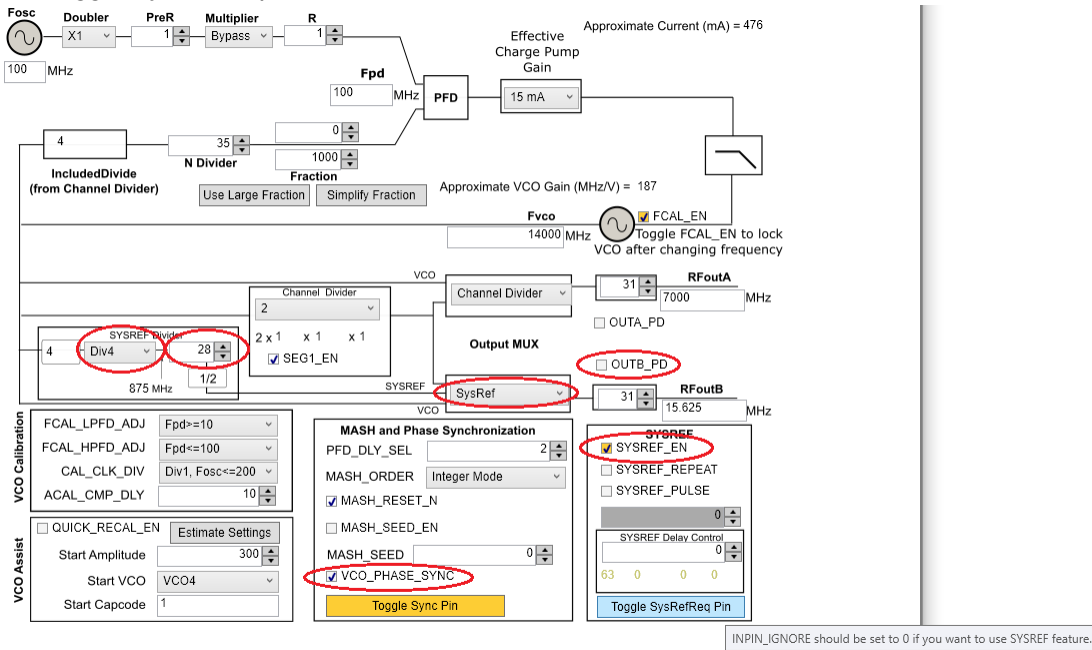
Fosc
Doubler
X1
PreR
1
Multiplier
Bypass
R
1
100 MHz
Approximate Current (mA) = 476
Effective Charge Pump Gain
15 mA
Fpd
100 MHz
PFD
4
IncludedDivide (from Channel Divider)
35
N Divider
0
1000
Fraction
Use Large Fraction
Simplify Fraction
Approximate VCO Gain (MHz/V) = 187
Fvco
14000 MHz
FCAL_EN
Toggle FCAL_EN to lock VCO after changing frequency
VCO
Channel Divider
31
RFoutA
7000 MHz
OUTA_PD
Channel Divider
2
2 x 1 x 1 x 1
SEG1_EN
SYSREF Divider
4
Div4
28
875 MHz
1/2
Output MUX
OUTB_PD
SYSREF
SysRef
VCO
31
RFoutB
15.625 MHz
VCO Calibration
FCAL_LPFD_ADJ
Fpd>=10
FCAL_HPFD_ADJ
Fpd<=100
CAL_CLK_DIV
Div1, Fosc<=200
ACAL_CMP_DLY
10
MASH and Phase Synchronization
PFD_DLY_SEL
2
MASH_ORDER
Integer Mode
MASH_RESET_N
MASH_SEED_EN
MASH_SEED
0
VCO_PHASE_SYNC
Toggle Sync Pin
SYSREF
SYSREF_EN
SYSREF_REPEAT
SYSREF_PULSE
0
SYSREF Delay Control
0
63 0 0 0
Toggle SysRefReq Pin
VCO Assist
QUICK_RECAL_EN
Estimate Settings
Start Amplitude
300
Start VCO
VCO4
Start Capcode
1
INPIN_IGNORE should be set to 0 if you want to use SYSREF feature.